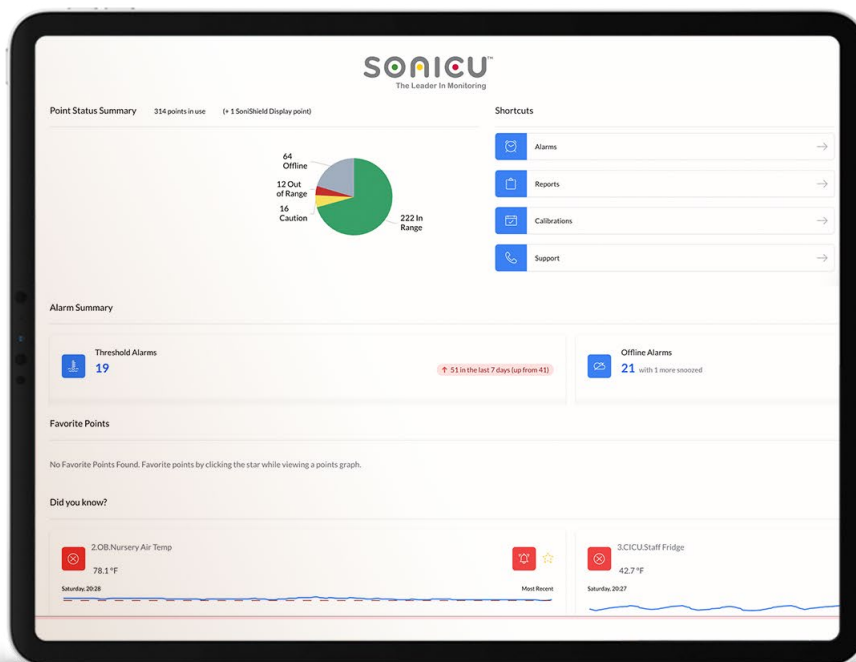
SONICU™
The Leader In Monitoring

Point Status Summary 314 points in use (+ 1 SoniShield Display point)

64 Offline
12 Out of Range
16 Caution
222 In Range

Shortcuts

Alarms
Reports
Calibrations
Support

Alarm Summary

Threshold Alarms
19
↑ 51 in the last 7 days (up from 41)

Offline Alarms
21 with 1 more snoozed

Favorite Points

No Favorite Points Found. Favorite points by clicking the star while viewing a points graph.

Did you know?

2.OB.Nursery Air Temp
78.1 °F
Saturday, 20:28
Most Recent

3.CICU.Staff Fridge
42.7 °F
Saturday, 20:27